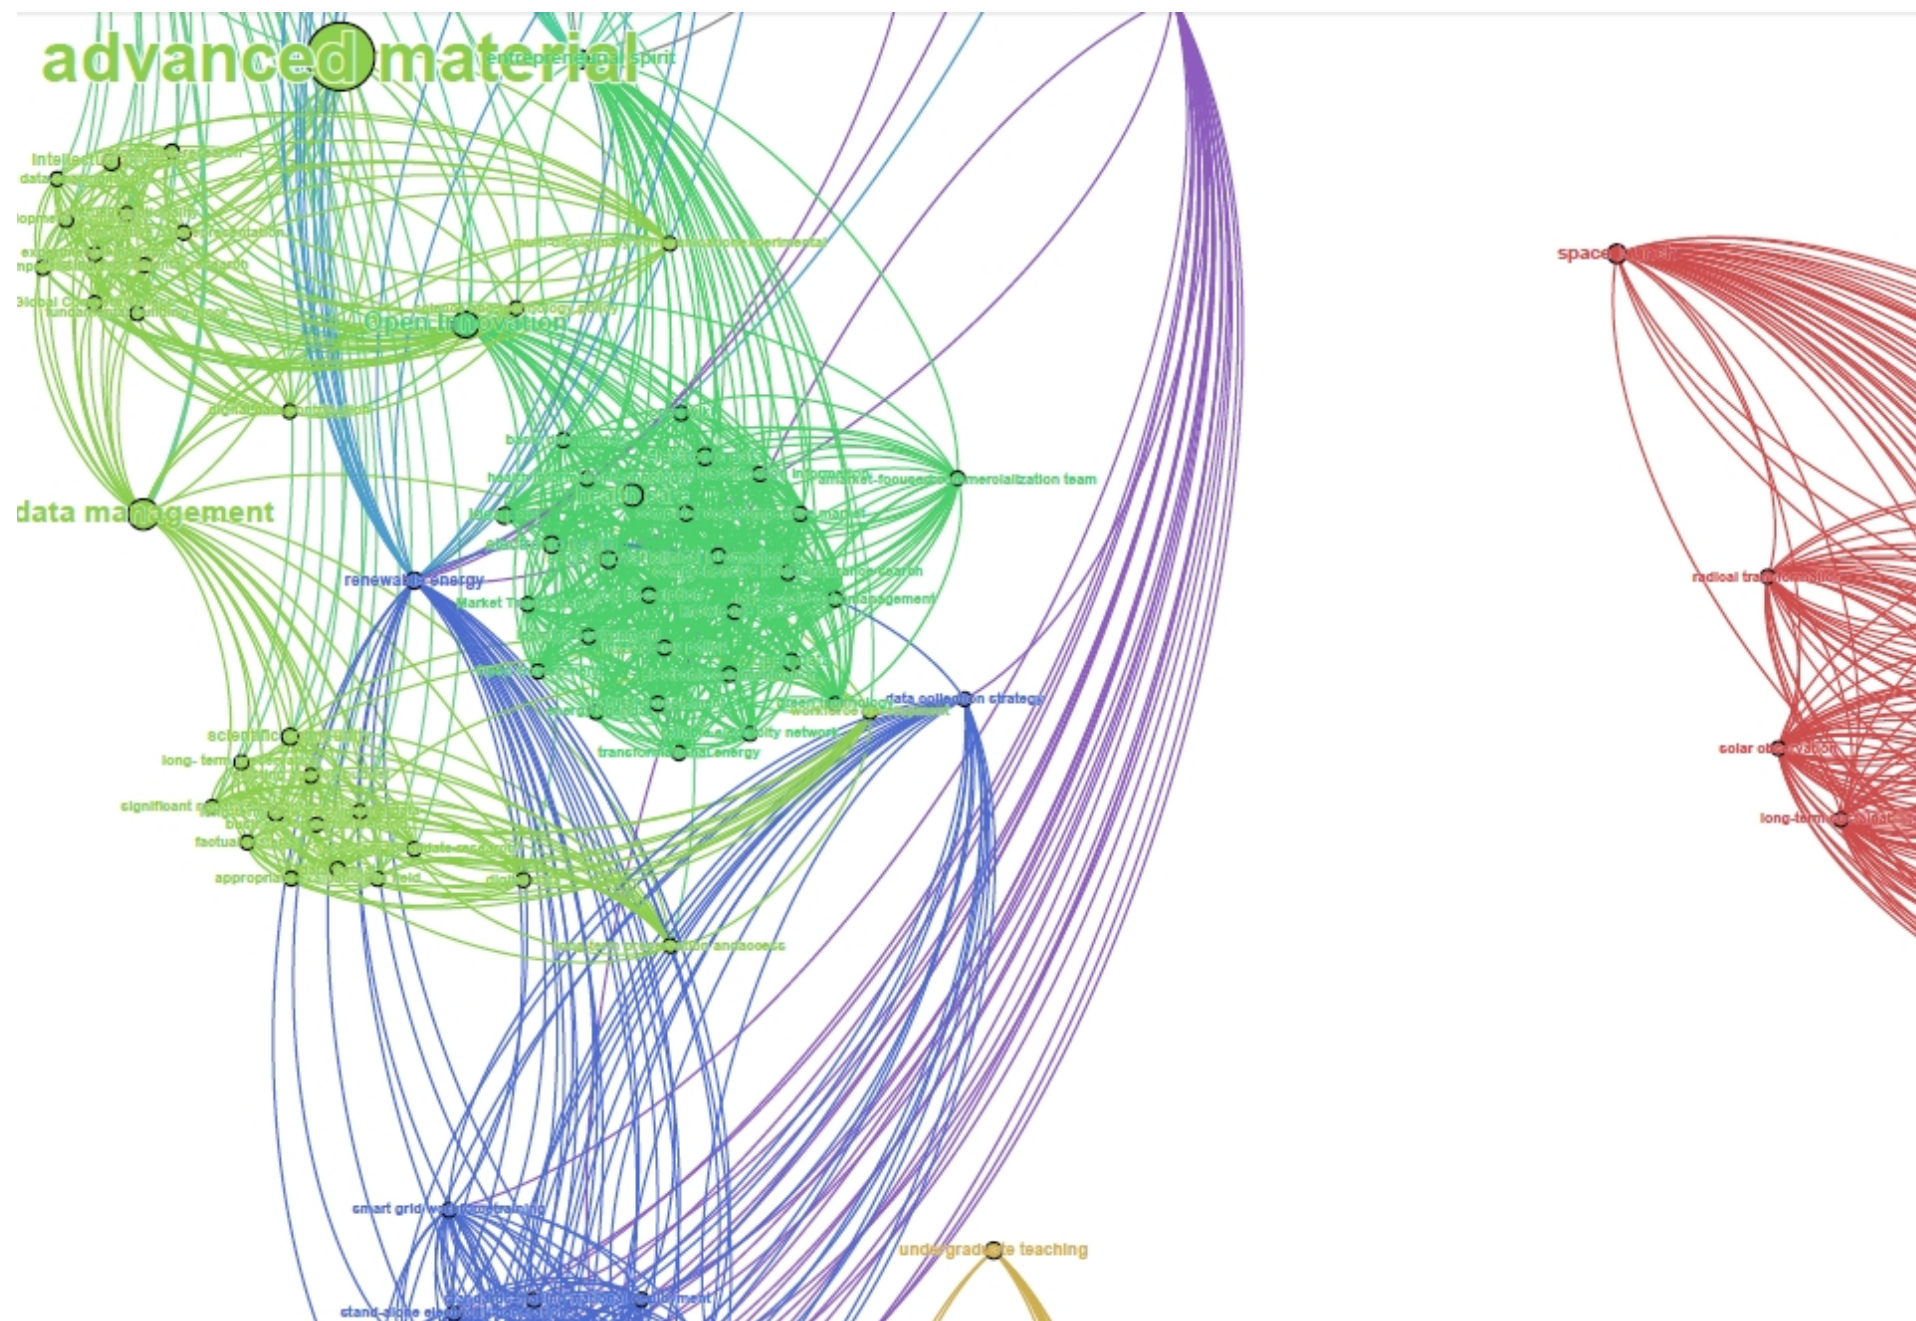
advanced material
entrepreneurial spirit
intellectual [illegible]
data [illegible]
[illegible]
Global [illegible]
Open Innovation
digital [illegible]
data management
renewable energy
Market T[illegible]
market-focused commercialization team
data collection strategy
transformational energy
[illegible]ity network
scientific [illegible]
long- term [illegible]
significant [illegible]
factual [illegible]
appropri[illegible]
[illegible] field
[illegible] and access
smart grid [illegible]
stand-alone ele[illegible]
undergraduate teaching
space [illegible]
radical tra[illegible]
solar observation
long-term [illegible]